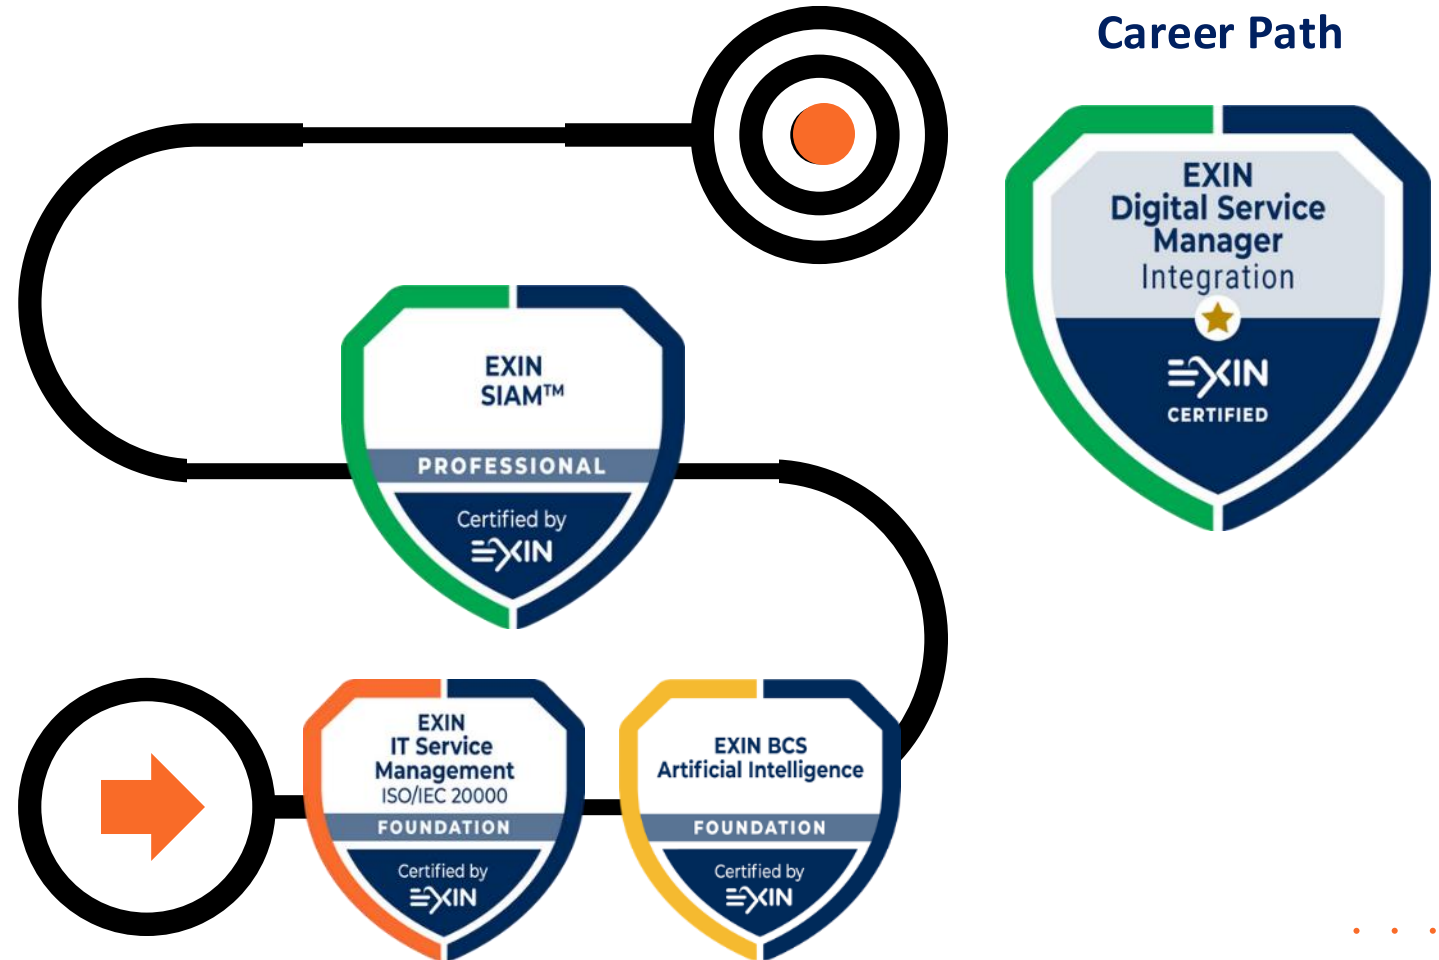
Career Path

EXIN
Digital Service Manager
Integration
EXIN
CERTIFIED

EXIN
SIAM™
PROFESSIONAL
Certified by
EXIN

EXIN
IT Service Management
ISO/IEC 20000
FOUNDATION
Certified by
EXIN

EXIN BCS
Artificial Intelligence
FOUNDATION
Certified by
EXIN